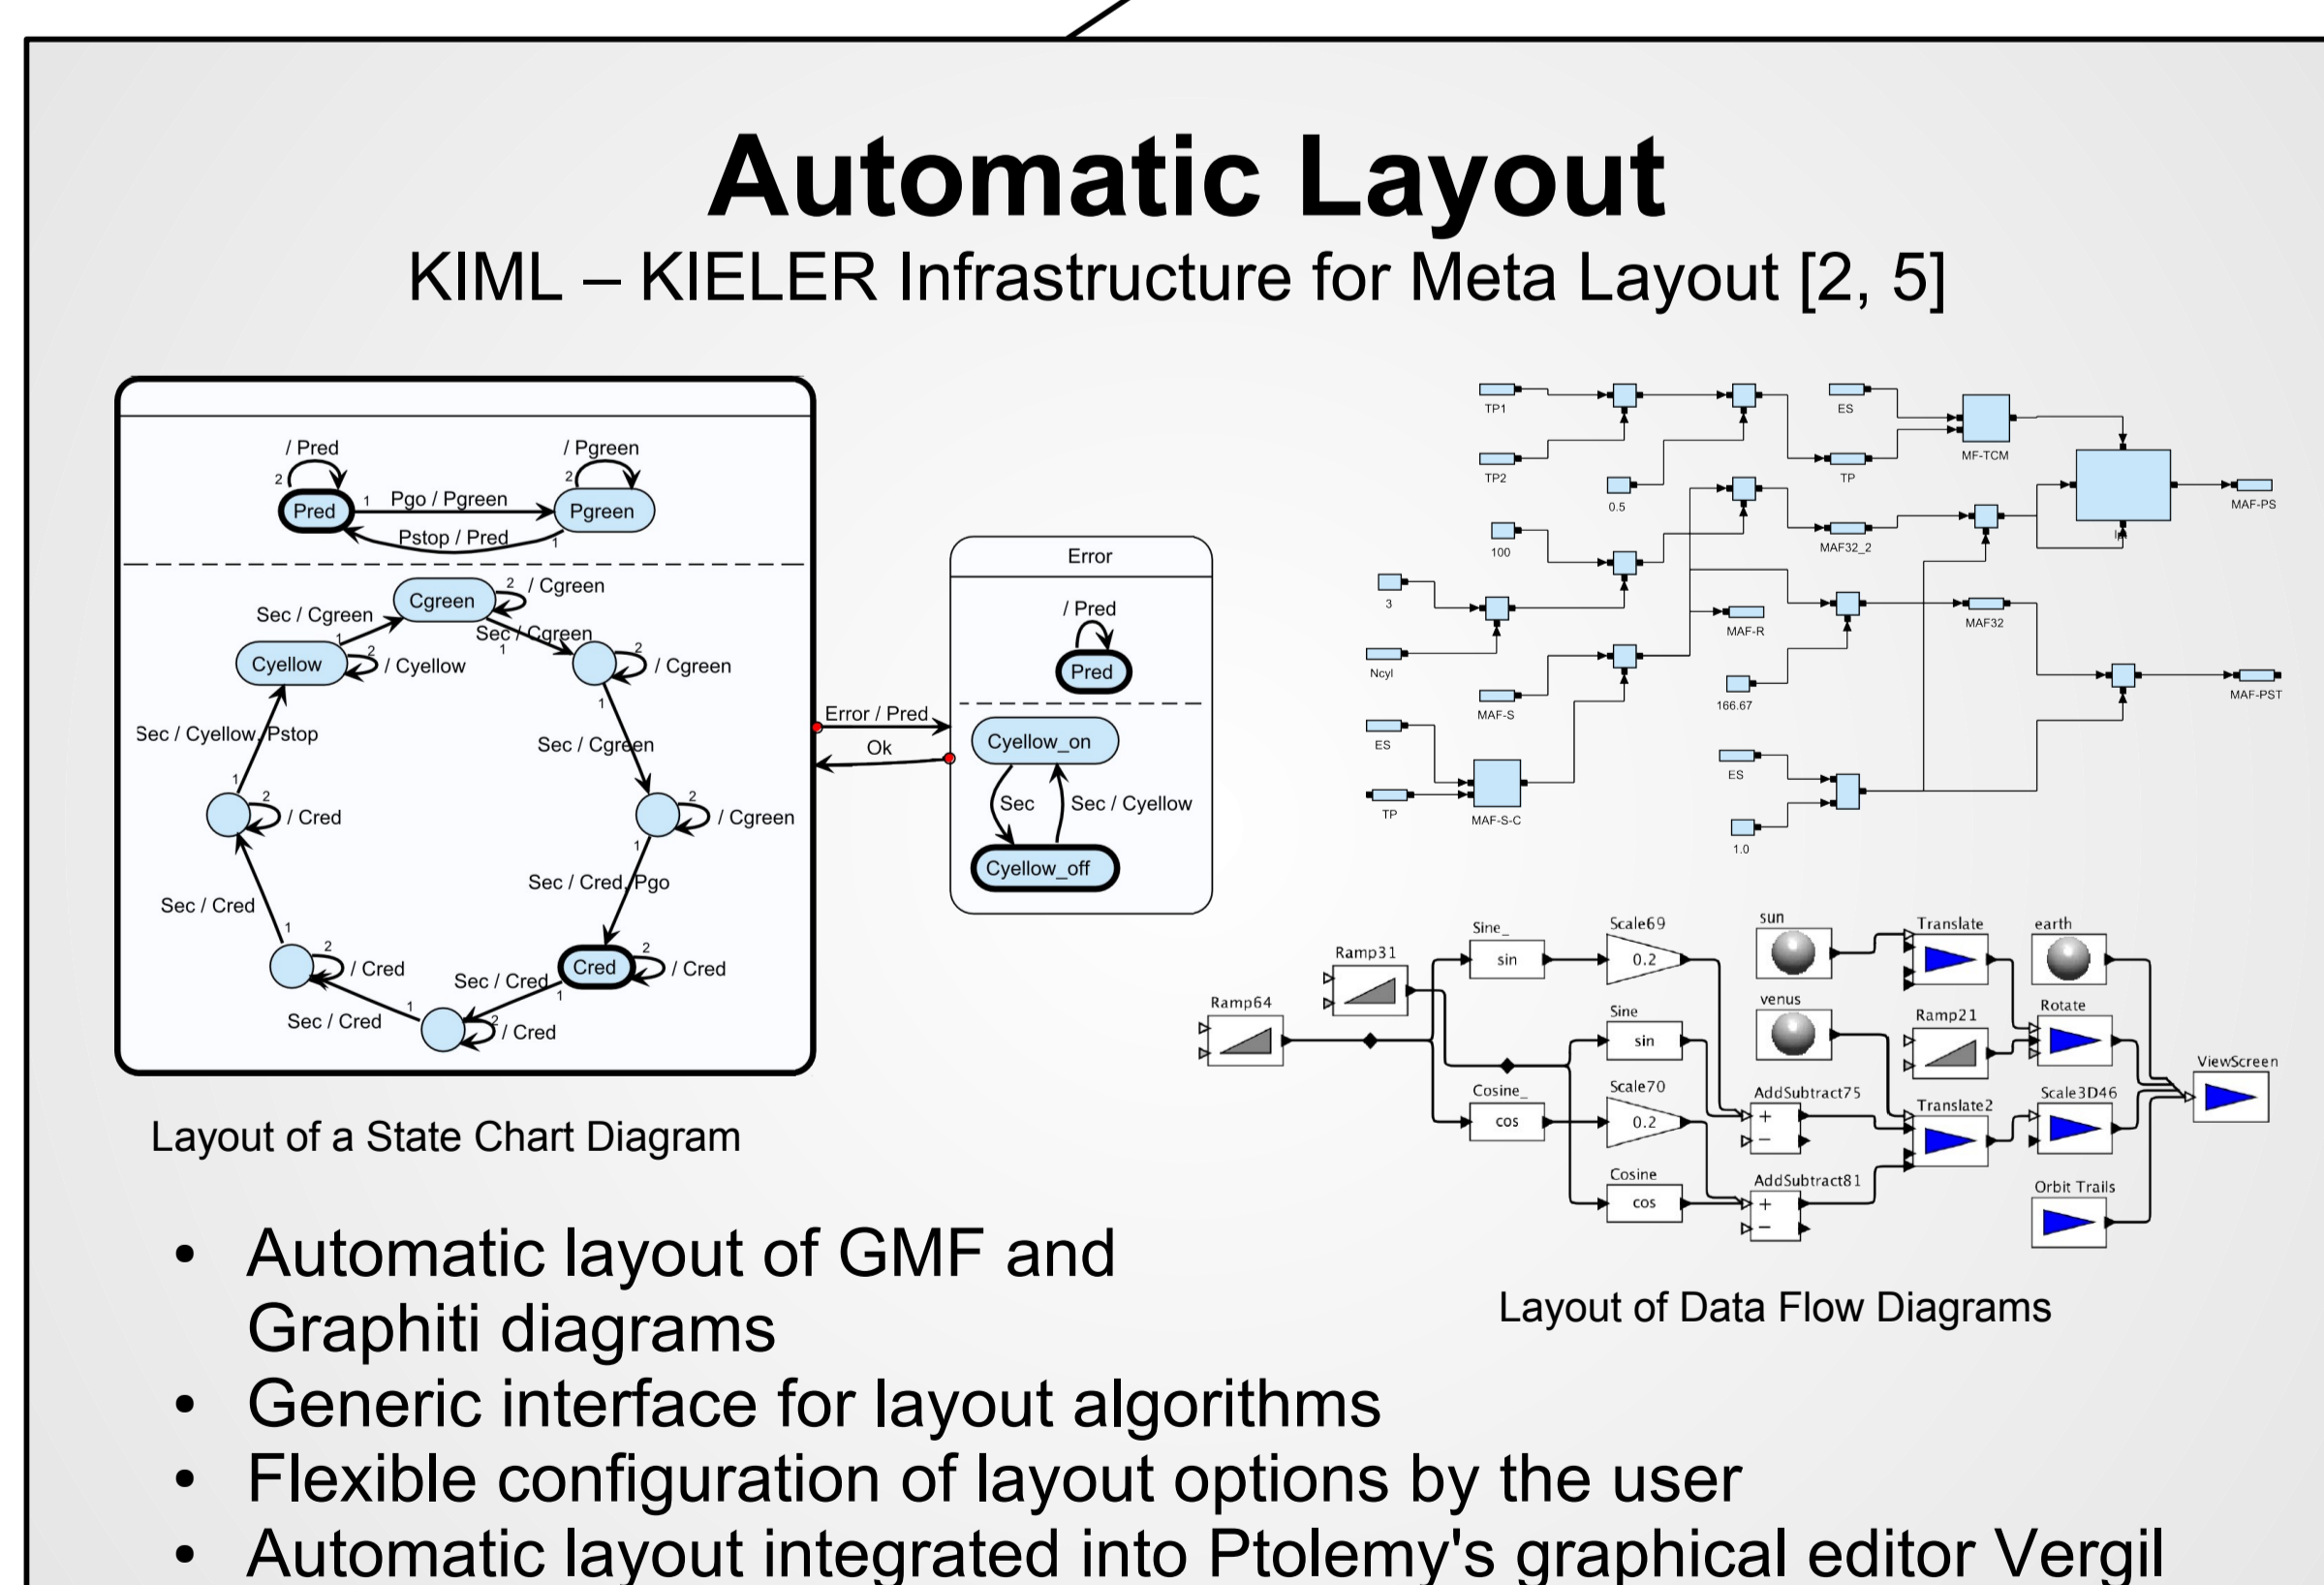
Automatic Layout
KIML – KIELER Infrastructure for Meta Layout [2, 5]

/ Pred
2
Pred
1
Pgo / Pgreen
/ Pgreen
2
Pgreen
Pstop / Pred
1

Cgreen
2 / Cgreen
Sec / Cgreen
1
Sec / Cgreen
1
Cyellow
2 / Cyellow
2 / Cgreen
1
Sec / Cyellow, Pstop
Sec / Cgreen
1
2 / Cred
2 / Cgreen
1
Sec / Cred, Pgo
Sec / Cred
1
2 / Cred
Cred
2 / Cred
Sec / Cred
1
1
Sec / Cred
2 / Cred

Error / Pred
Ok

Error
/ Pred
Pred
Cyellow_on
Sec
Sec / Cyellow
Cyellow_off

Layout of a State Chart Diagram

TP1
TP2
0.5
ES
TP
MF-TCM
100
MAF32_2
MAF-PS
3
Ncyl
MAF-R
MAF32
MAF-S
166.67
MAF-PST
ES
TP
MAF-S-C
ES
1.0

Ramp64
Ramp31
Sine_
sin
Scale69
0.2
sun
Translate
earth
Sine
sin
venus
Ramp21
Rotate
Cosine_
cos
Scale70
0.2
AddSubtract75
+
−
Translate2
Scale3D46
ViewScreen
Cosine
cos
AddSubtract81
+
−
Orbit Trails

Layout of Data Flow Diagrams

• Automatic layout of GMF and Graphiti diagrams
• Generic interface for layout algorithms
• Flexible configuration of layout options by the user
• Automatic layout integrated into Ptolemy's graphical editor Vergil